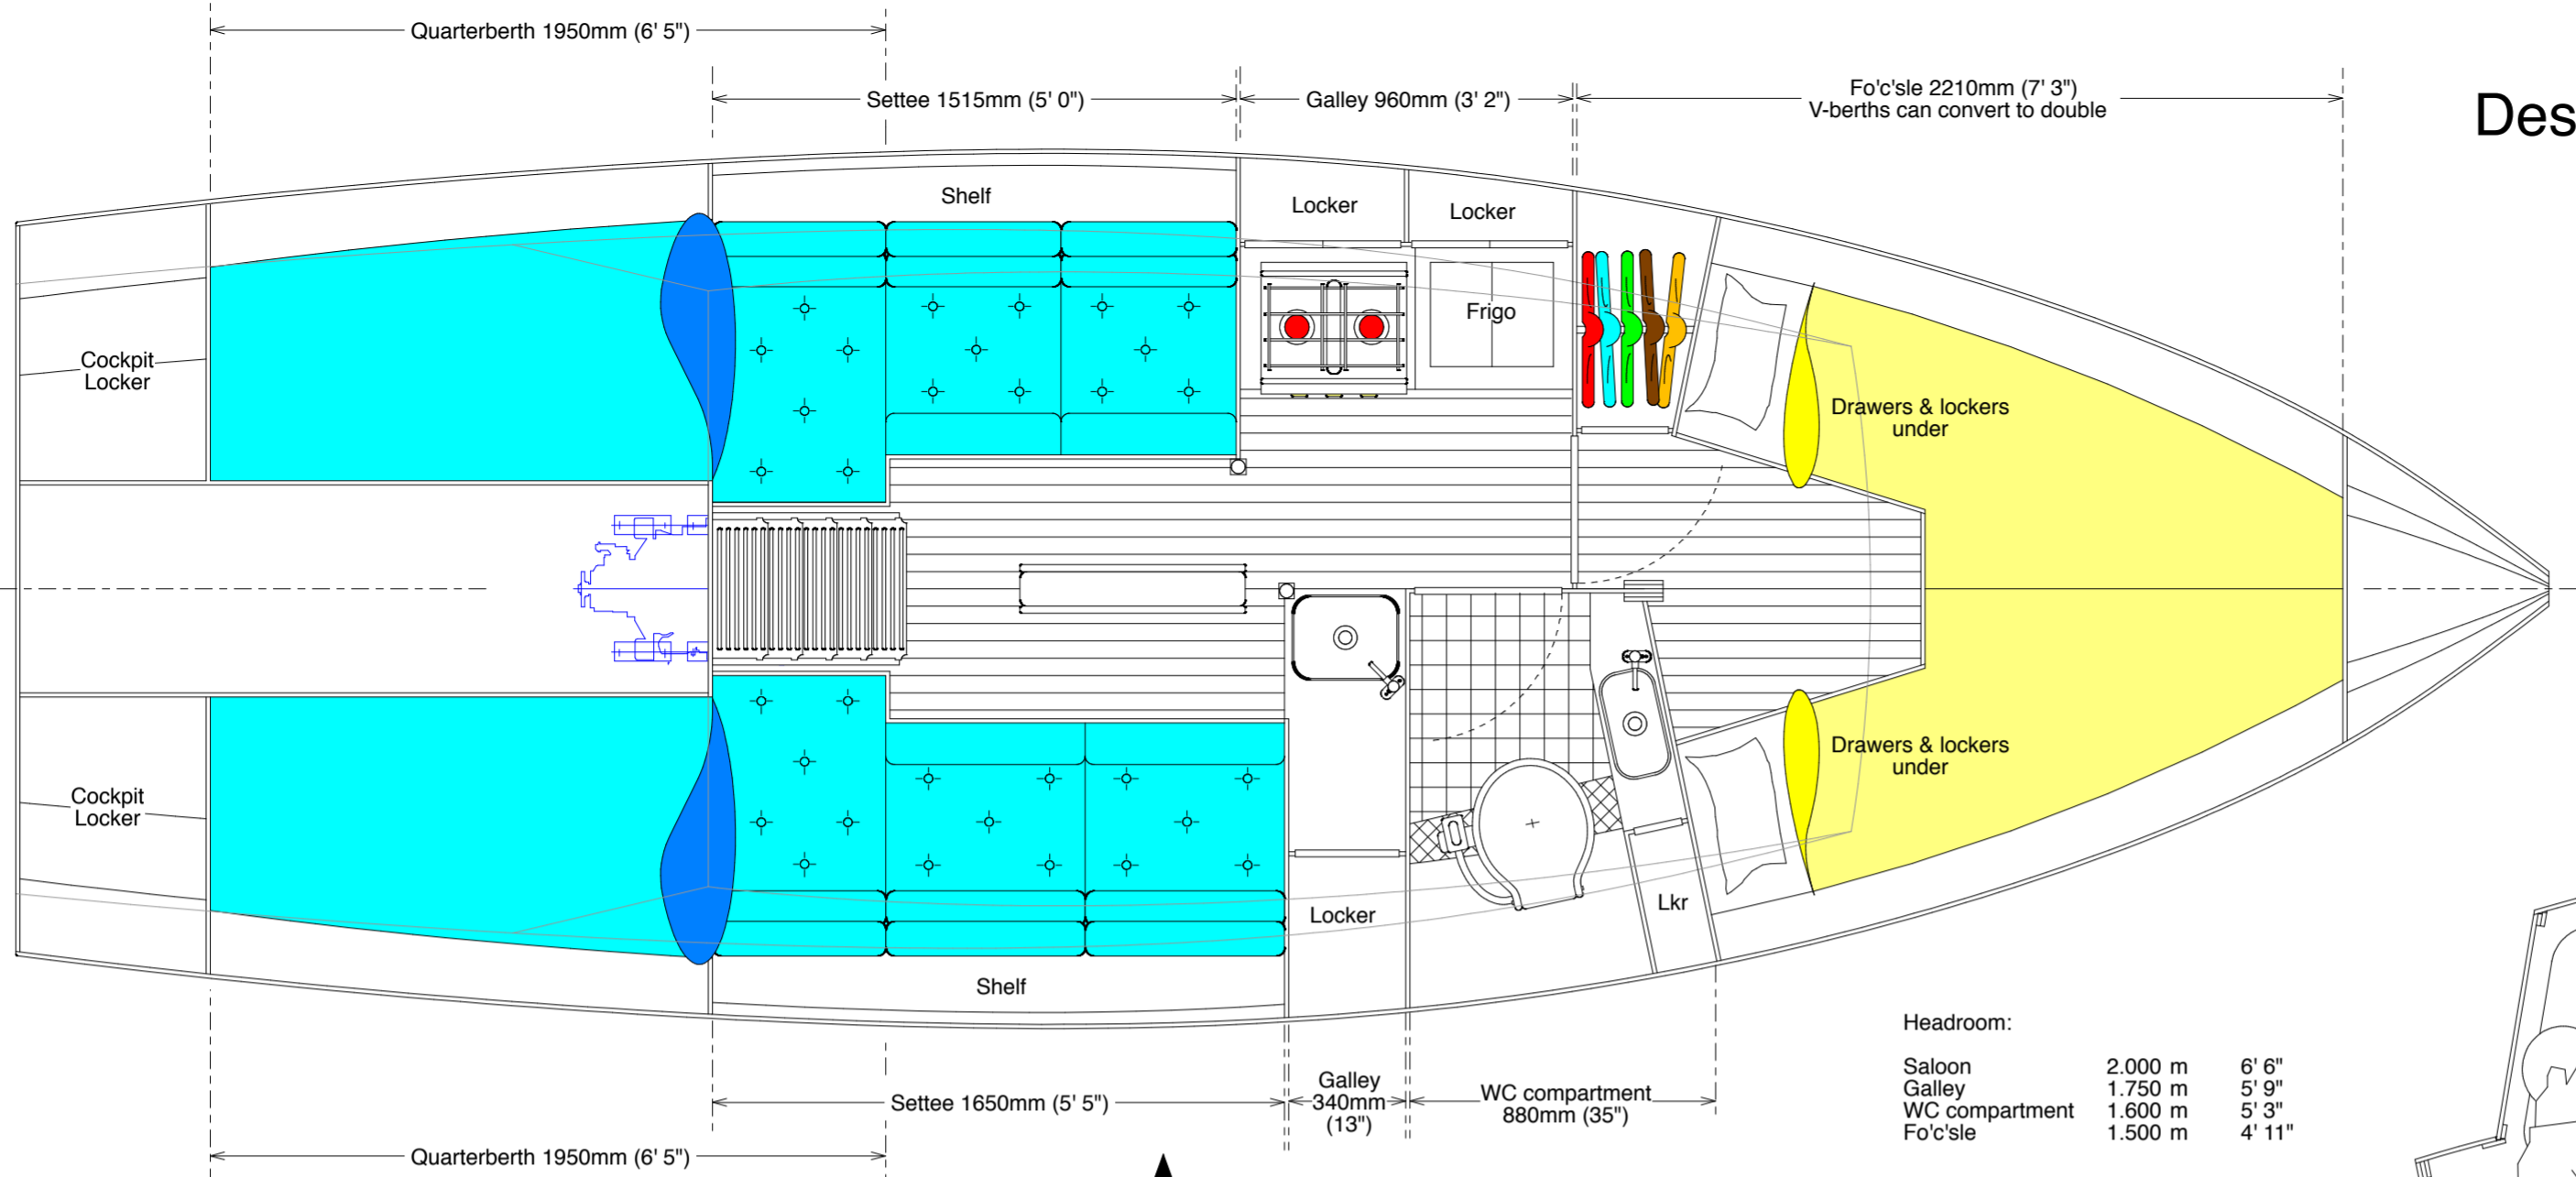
Quarterberth 1950mm (6' 5")

Settee 1515mm (5' 0")

Galley 960mm (3' 2")

Fo'c'sle 2210mm (7' 3")
V-berths can convert to double

Des

Shelf

Locker

Locker

Frigo

Cockpit
Locker

Drawers & lockers
under

Drawers & lockers
under

Cockpit
Locker

Locker

Lkr

Shelf

Headroom:

| Saloon | 2.000 m | 6' 6" |
|---|---|---|
| Galley | 1.750 m | 5' 9" |
| WC compartment | 1.600 m | 5' 3" |
| Fo'c'sle | 1.500 m | 4' 11" |

Settee 1650mm (5' 5")

Galley
340mm
(13")

WC compartment
880mm (35")

Quarterberth 1950mm (6' 5")